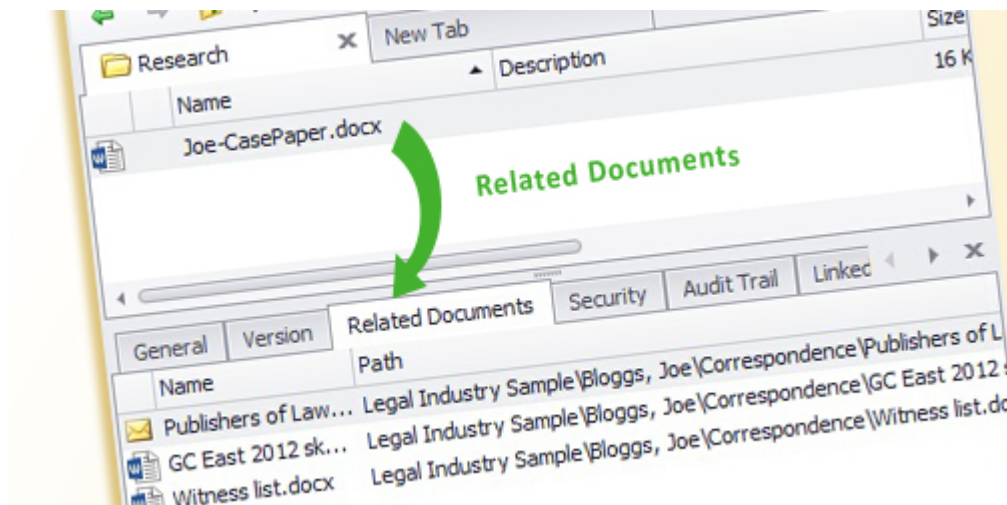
Research
New Tab
Size
Description
16 K
Name
Joe-CasePaper.docx
Related Documents
General
Version
Related Documents
Security
Audit Trail
Linkec
Name
Path
Publishers of Law...
Legal Industry Sample\Bloggs, Joe\Correspondence\Publishers of L
GC East 2012 sk...
Legal Industry Sample\Bloggs, Joe\Correspondence\GC East 2012 s
Witness list.docx
Legal Industry Sample\Bloggs, Joe\Correspondence\Witness list.doc